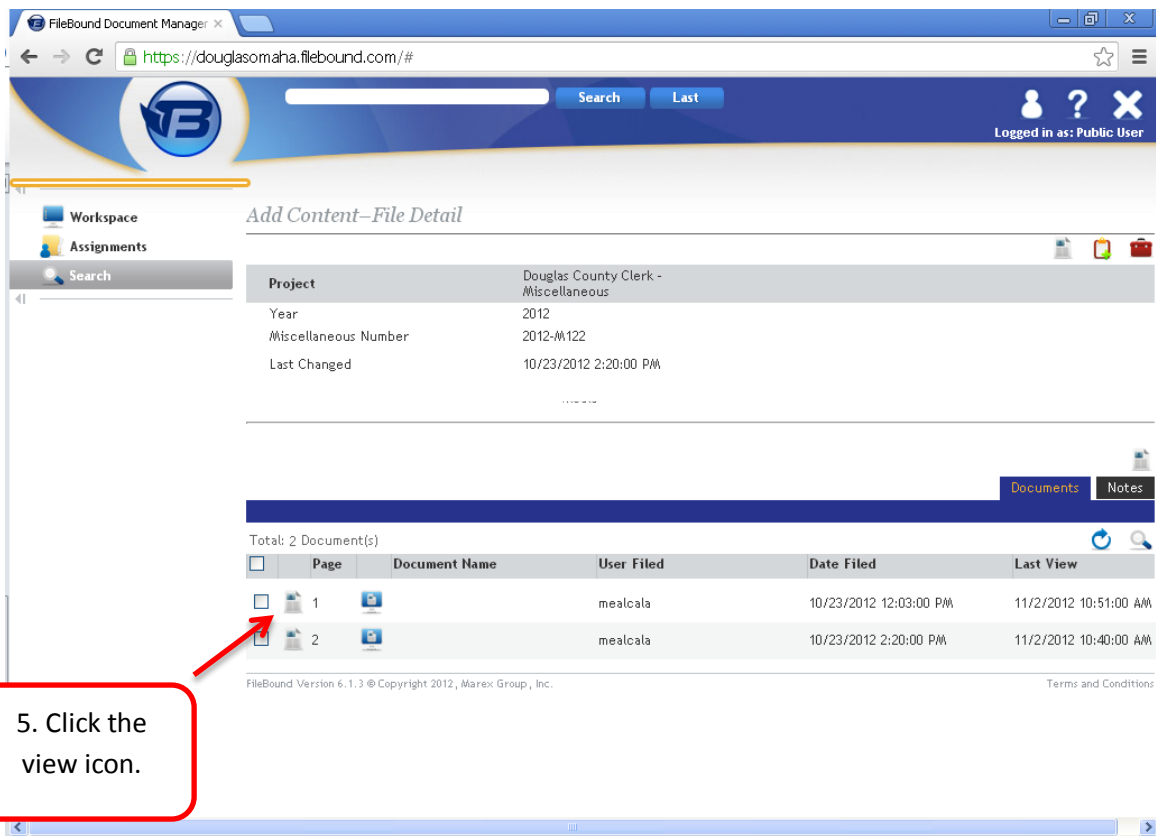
FileBound Document Manager ×

https://douglasomaha.filebound.com/#

Search Last

Logged in as: Public User

Workspace
Assignments
Search

Add Content–File Detail

| Project | Douglas County Clerk - Miscellaneous |
|---|---|
| Year | 2012 |
| Miscellaneous Number | 2012-M122 |
| Last Changed | 10/23/2012 2:20:00 PM |

Documents Notes

Total: 2 Document(s)

| | | Page | | Document Name | User Filed | Date Filed | Last View |
|---|---|---|---|---|---|---|---|
| | | 1 | | | mealcala | 10/23/2012 12:03:00 PM | 11/2/2012 10:51:00 AM |
| | | 2 | | | mealcala | 10/23/2012 2:20:00 PM | 11/2/2012 10:40:00 AM |

FileBound Version 6.1.3 © Copyright 2012, Marex Group, Inc.

Terms and Conditions

5. Click the view icon.